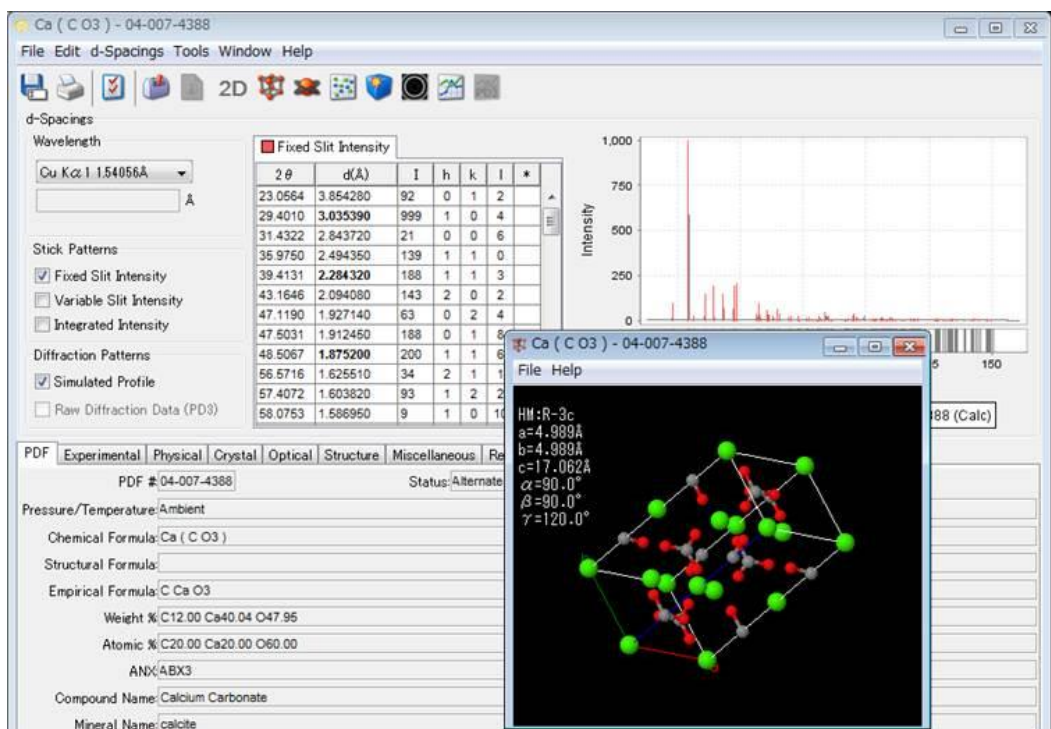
Ca ( C O3 ) - 04-007-4388

File Edit d-Spacings Tools Window Help

2D

d-Spacings

Wavelength

Cu K$\alpha$1 1.54056Å

Å

Stick Patterns

Fixed Slit Intensity

Variable Slit Intensity

Integrated Intensity

Diffraction Patterns

Simulated Profile

Raw Diffraction Data (PD3)

Fixed Slit Intensity

| 2$\theta$ | d(Å) | I | h | k | l | * |
|---|---|---|---|---|---|---|
| 23.0564 | 3.854280 | 92 | 0 | 1 | 2 | |
| 29.4010 | 3.035390 | 999 | 1 | 0 | 4 | |
| 31.4322 | 2.843720 | 21 | 0 | 0 | 6 | |
| 35.9750 | 2.494350 | 139 | 1 | 1 | 0 | |
| 39.4131 | 2.284320 | 188 | 1 | 1 | 3 | |
| 43.1646 | 2.094080 | 143 | 2 | 0 | 2 | |
| 47.1190 | 1.927140 | 63 | 0 | 2 | 4 | |
| 47.5031 | 1.912450 | 188 | 0 | 1 | 8 | |
| 48.5067 | 1.875200 | 200 | 1 | 1 | 6 | |
| 56.5716 | 1.625510 | 34 | 2 | 1 | 1 | |
| 57.4072 | 1.603820 | 93 | 1 | 2 | 2 | |
| 58.0753 | 1.586950 | 9 | 1 | 0 | 10 | |

1,000
750
500
250
0
Intensity
5
150

88 (Calc)

Ca ( C O3 ) - 04-007-4388

File Help

HM:R-3c
a=4.989Å
b=4.989Å
c=17.062Å
$\alpha$=90.0°
$\beta$=90.0°
$\gamma$=120.0°

PDF | Experimental | Physical | Crystal | Optical | Structure | Miscellaneous | Re

PDF # 04-007-4388

Status: Alternate

Pressure/Temperature: Ambient

Chemical Formula: Ca ( C O3 )

Structural Formula:

Empirical Formula: C Ca O3

Weight % C12.00 Ca40.04 O47.95

Atomic % C20.00 Ca20.00 O60.00

ANX ABX3

Compound Name: Calcium Carbonate

Mineral Name: calcite